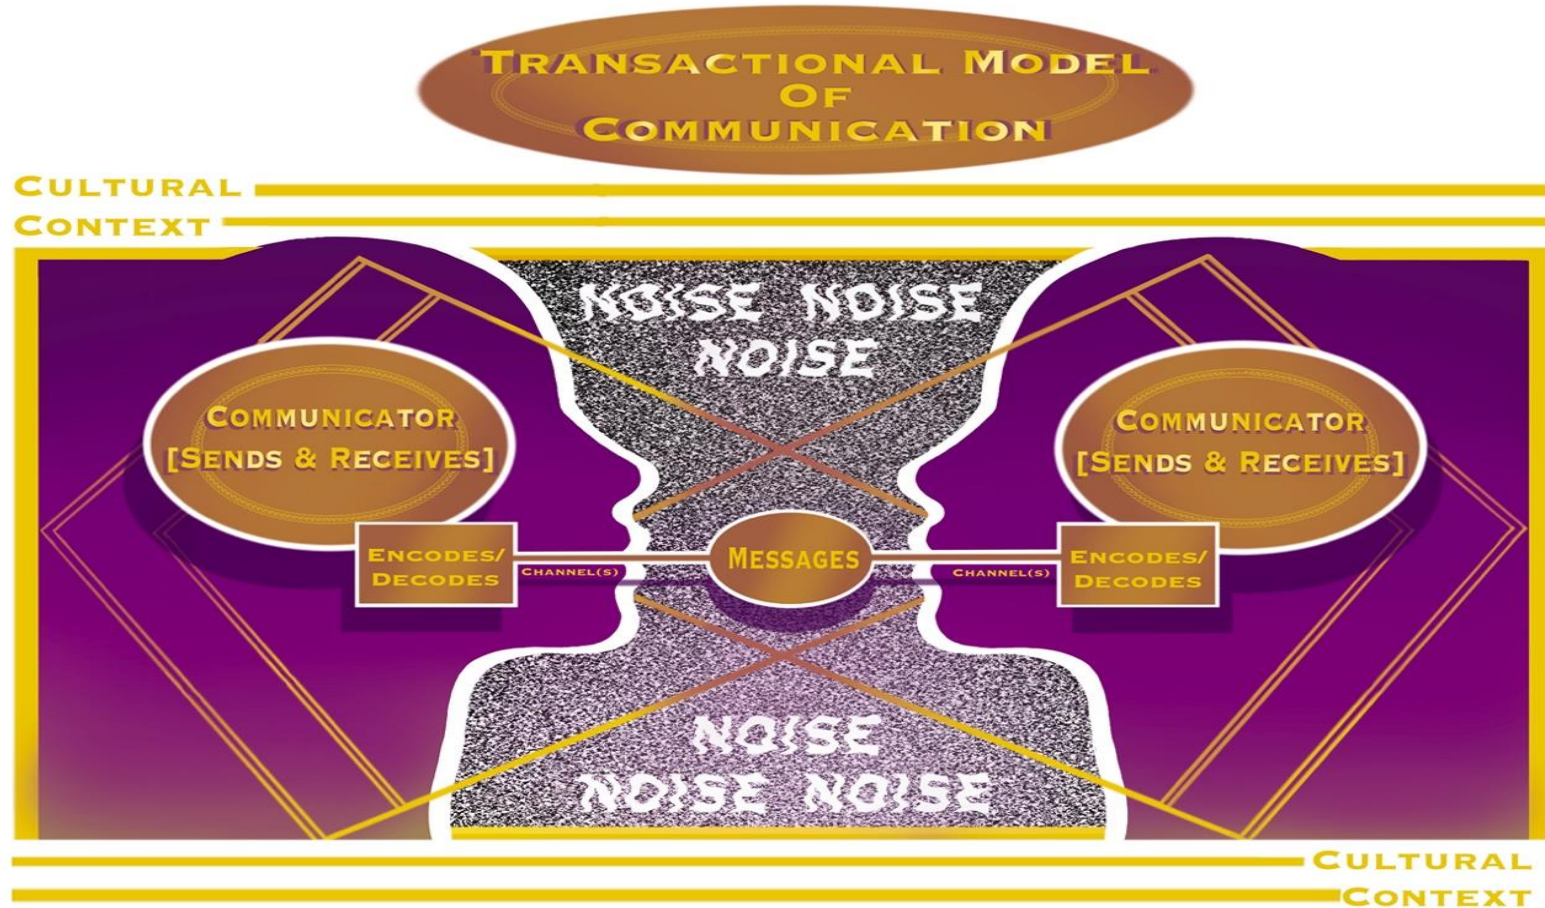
TRANSACTIONAL MODEL OF COMMUNICATION

CULTURAL CONTEXT

NOISE NOISE NOISE

COMMUNICATOR [SENDS & RECEIVES]

COMMUNICATOR [SENDS & RECEIVES]

ENCODES/ DECODES

CHANNEL(S)

MESSAGES

CHANNEL(S)

ENCODES/ DECODES

NOISE NOISE NOISE

CULTURAL CONTEXT